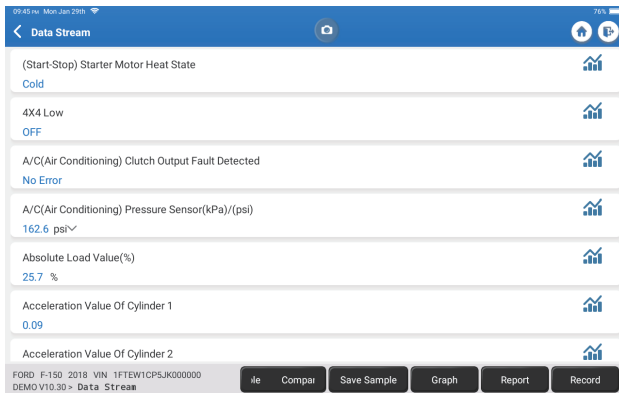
09:45 PM Mon Jan 29th
76%
Data Stream

(Start-Stop) Starter Motor Heat State
Cold

4X4 Low
OFF

A/C(Air Conditioning) Clutch Output Fault Detected
No Error

A/C(Air Conditioning) Pressure Sensor(kPa)/(psi)
162.6 psi

Absolute Load Value(%)
25.7 %

Acceleration Value Of Cylinder 1
0.09

Acceleration Value Of Cylinder 2

FORD F-150 2018 VIN 1FTEW1CP5JK000000
DEMO V10.30 > Data Stream

le | Compai | Save Sample | Graph | Report | Record